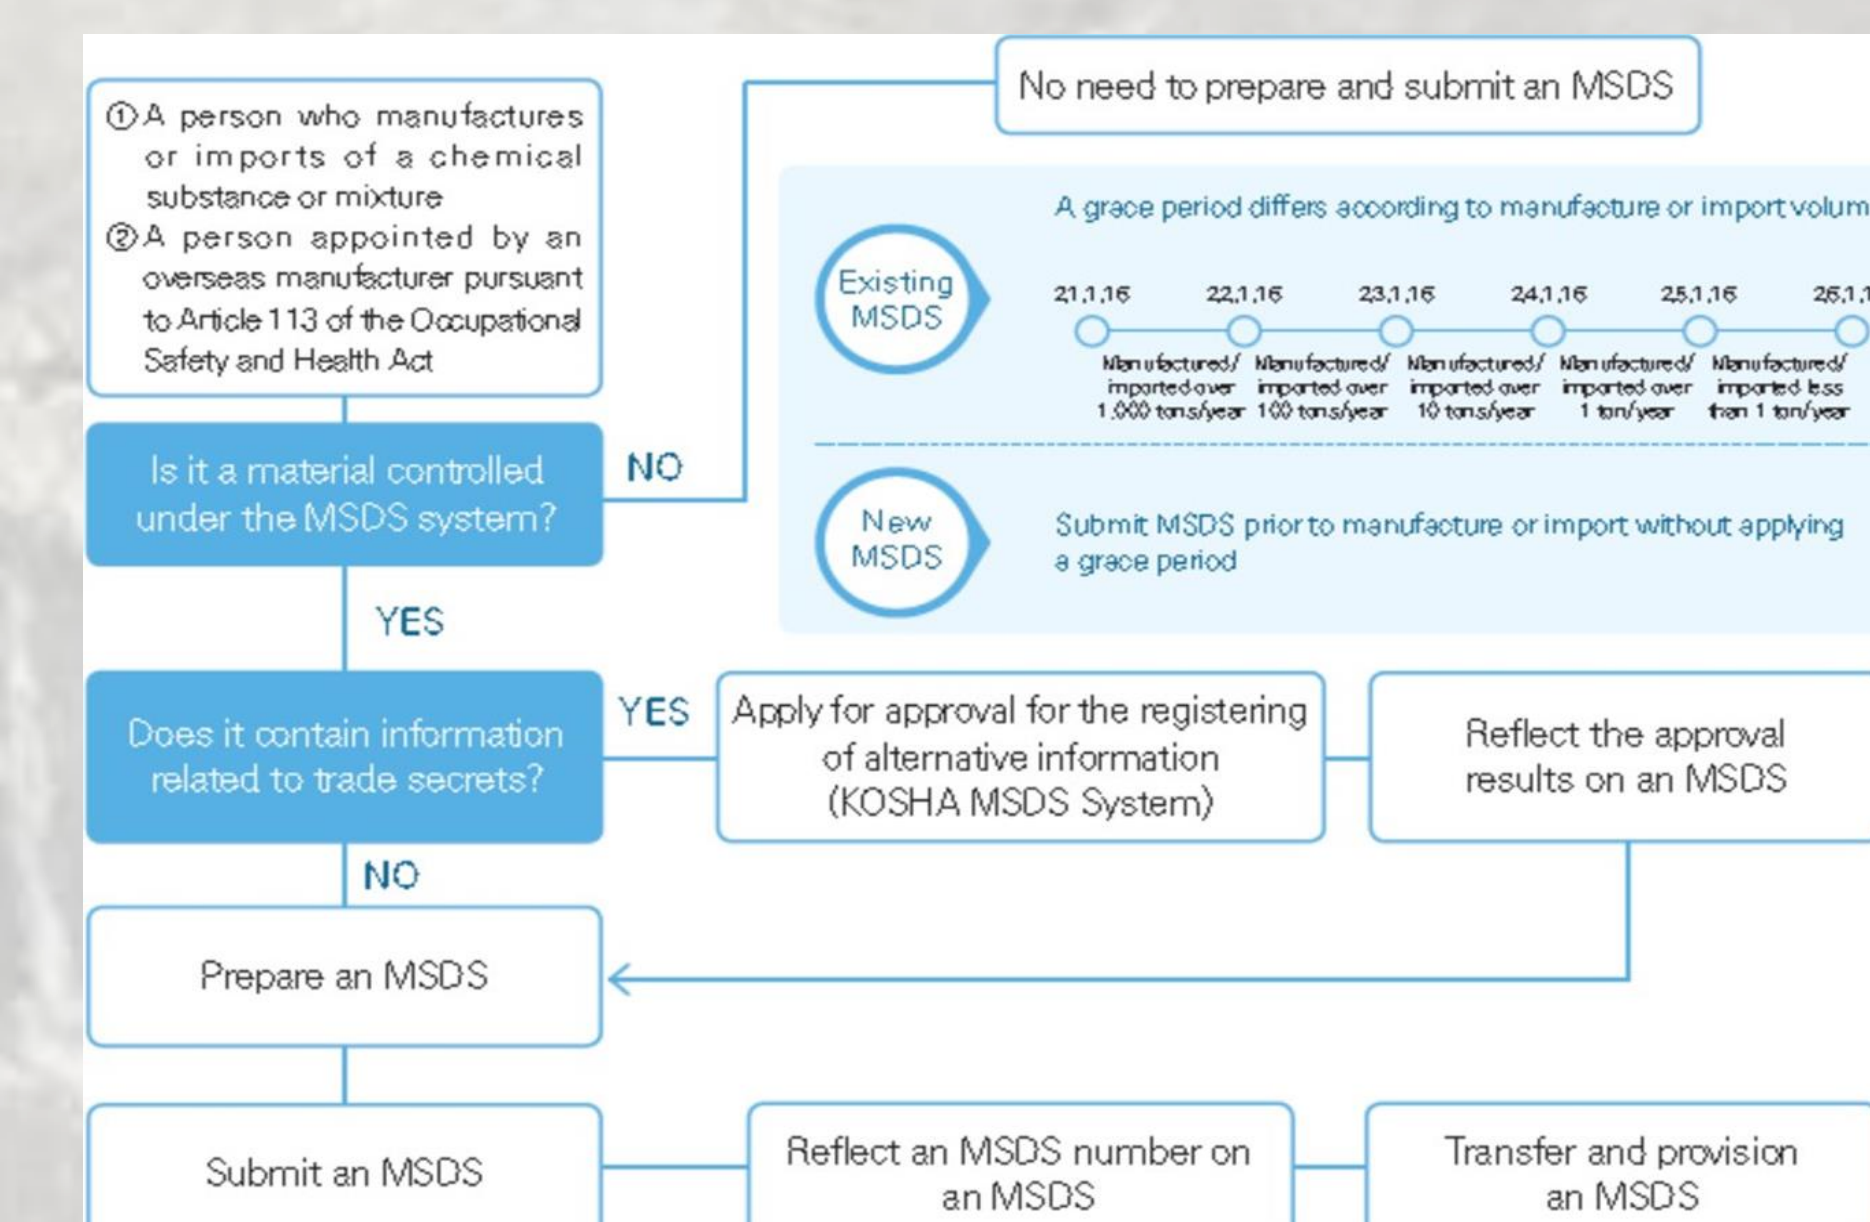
① A person who manufactures or imports of a chemical substance or mixture
② A person appointed by an overseas manufacturer pursuant to Article 113 of the Occupational Safety and Health Act

No need to prepare and submit an MSDS

A grace period differs according to manufacture or import volum

Existing MSDS

21.1.16 22.1.16 23.1.16 24.1.16 25.1.16 26.1.1

Manufactured/ imported over 1,000 tons/year
Manufactured/ imported over 100 tons/year
Manufactured/ imported over 10 tons/year
Manufactured/ imported over 1 ton/year
Manufactured/ imported less than 1 ton/year

New MSDS

Submit MSDS prior to manufacture or import without applying a grace period

Is it a material controlled under the MSDS system?

NO

YES

Does it contain information related to trade secrets?

YES

Apply for approval for the registering of alternative information (KOSHA MSDS System)

Reflect the approval results on an MSDS

NO

Prepare an MSDS

Submit an MSDS

Reflect an MSDS number on an MSDS

Transfer and provision an MSDS